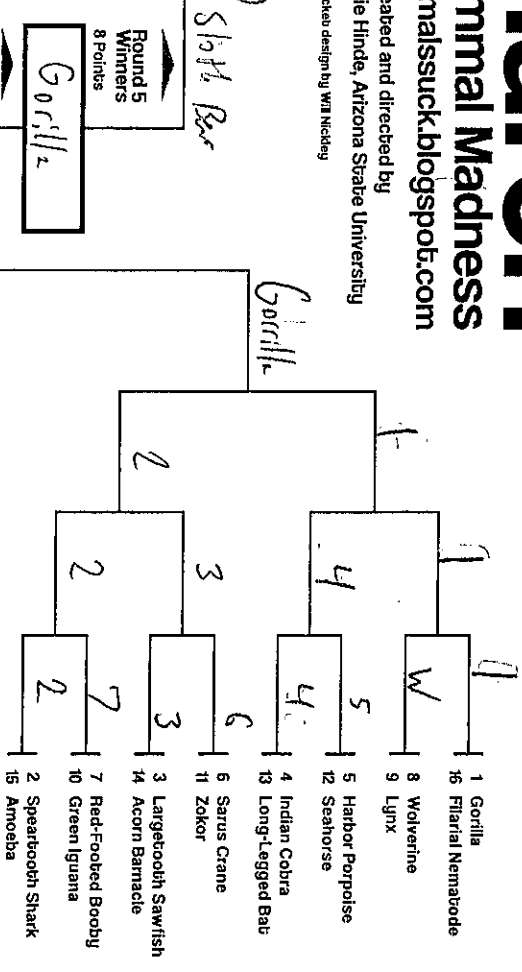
nmal Madness
malssuck.blogspot.com
eated and directed by
ie Hinde, Arizona State University
cket design by Wil Nickey

Round 5 Winners
8 Points

Sloth Bear
Gorilla
Gorilla

1 Gorilla
16 Filarial Nematode
8 Wolverine
9 Lynx
5 Harbor Porpoise
12 Seahorse
4 Indian Cobra
13 Long-Legged Bat
6 Sarus Crane
11 Zokor
3 Largetooth Sawfish
14 Acorn Barnacle
7 Red-Footed Booby
10 Green Iguana
2 Speartooth Shark
15 Amoeba

1
W
5
4
6
3
7
2
1
4
3
2
1
2